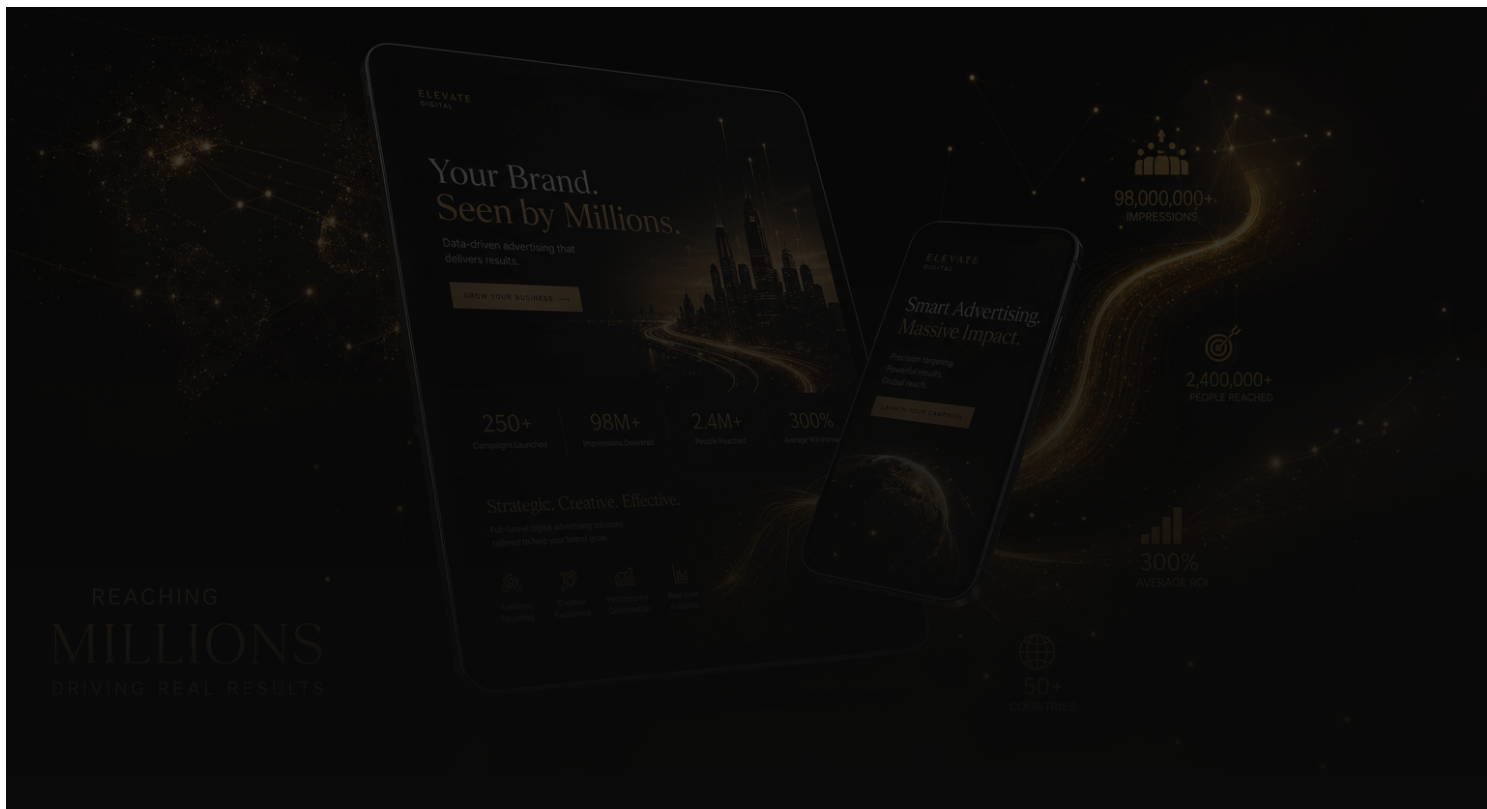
ELEVATE
DIGITAL

Your Brand.
Seen by Millions.

Data-driven advertising that delivers results.

GROW YOUR BUSINESS →

250+
Campaigns Launched

98M+
Impressions Delivered

2.4M+
People Reached

300%
Average ROI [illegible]

Strategic. Creative. Effective.

Full-funnel digital advertising solutions tailored to help your brand grow.

Audience Targeting

Creative Excellence

Performance Optimization

Real-time Analytics

ELEVATE
DIGITAL

Smart Advertising.
Massive Impact.

Precision targeting.
Powerful results.
Global reach.

LAUNCH YOUR CAMPAIGN

98,000,000+
IMPRESSIONS

2,400,000+
PEOPLE REACHED

300%
AVERAGE ROI

50+
COUNTRIES

REACHING
MILLIONS
DRIVING REAL RESULTS